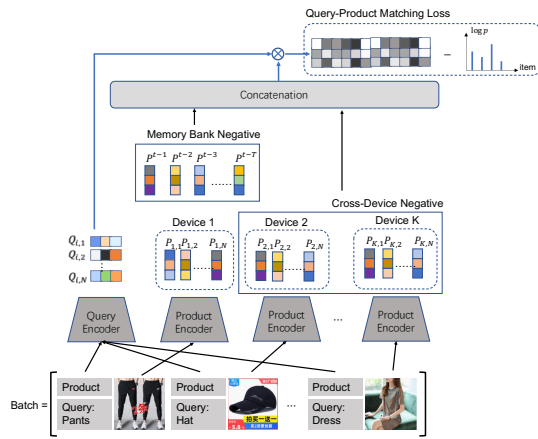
Query-Product Matching Loss

$\otimes$

$-$

$\log p$

item

Concatenation

Memory Bank Negative

$P^{t-1}$ $P^{t-2}$ $P^{t-3}$ ...... $P^{t-T}$

Cross-Device Negative

$Q_{i,1}$

$Q_{i,2}$

$Q_{i,N}$

Device 1

$P_{1,1}$ $P_{1,2}$ $P_{1,N}$

Device 2

$P_{2,1}$ $P_{2,2}$ $P_{2,N}$

Device K

$P_{K,1}$ $P_{K,2}$ $P_{K,N}$

Query Encoder

Product Encoder

Product Encoder

...

Product Encoder

Batch =

Product

Query: Pants

Product

Query: Hat

...

Product

Query: Dress